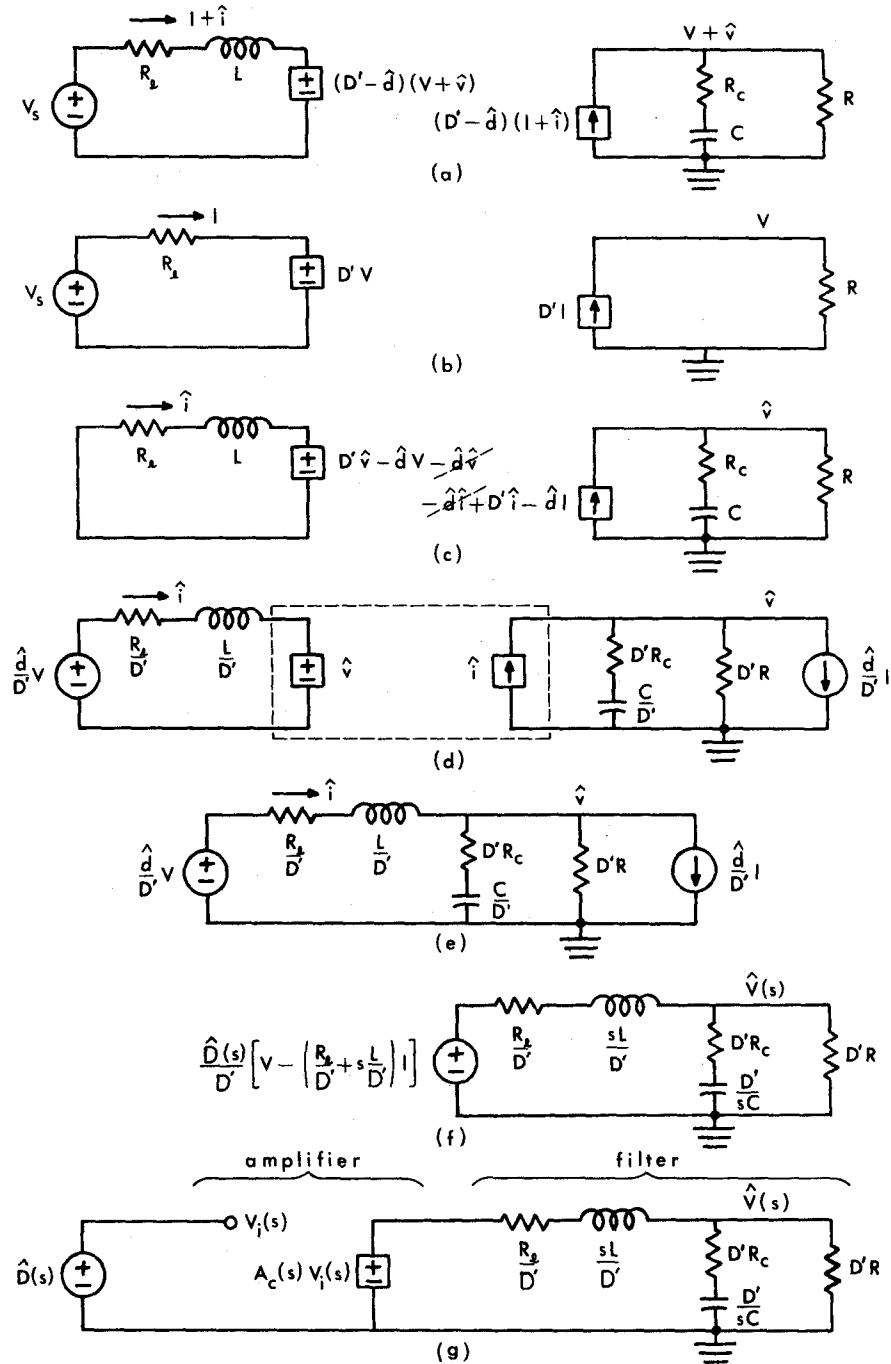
$I+\hat{i}$
$R_\ell$ $L$
$V_s$ $(D'-\hat{d})(V+\hat{v})$

$V+\hat{v}$
$(D'-\hat{d})(I+\hat{i})$ $R_c$ $C$ $R$

(a)

$I$
$R_\ell$
$V_s$ $D'V$

$V$
$D'I$ $R$

(b)

$\hat{i}$
$R_\ell$ $L$ $D'\hat{v}-\hat{d}V-\hat{d}\hat{v}$

$\hat{v}$
$-\hat{d}\hat{i}+D'\hat{i}-\hat{d}I$ $R_c$ $C$ $R$

(c)

$\hat{i}$
$\frac{\hat{d}}{D'}V$ $\frac{R_\ell}{D'}$ $\frac{L}{D'}$ $\hat{v}$ $\hat{i}$ $D'R_c$ $\frac{C}{D'}$ $D'R$ $\frac{\hat{d}}{D'}I$ $\hat{v}$

(d)

$\hat{i}$ $\hat{v}$
$\frac{\hat{d}}{D'}V$ $\frac{R_\ell}{D'}$ $\frac{L}{D'}$ $D'R_c$ $\frac{C}{D'}$ $D'R$ $\frac{\hat{d}}{D'}I$

(e)

$\hat{V}(s)$
$\frac{\hat{D}(s)}{D'}\left[V-\left(\frac{R_\ell}{D'}+s\frac{L}{D'}\right)I\right]$ $\frac{R_\ell}{D'}$ $\frac{sL}{D'}$ $D'R_c$ $\frac{D'}{sC}$ $D'R$

(f)

amplifier

filter

$\hat{V}(s)$
$\hat{D}(s)$ $V_i(s)$ $A_c(s)\,V_i(s)$ $\frac{R_\ell}{D'}$ $\frac{sL}{D'}$ $D'R_c$ $\frac{D'}{sC}$ $D'R$

(g)